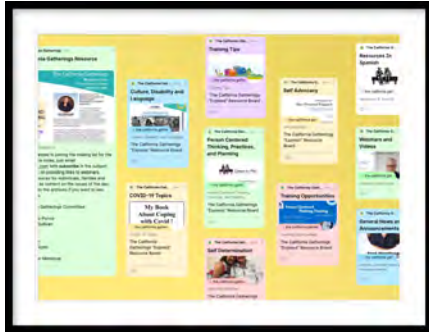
ia Gatherings Resource

The California Gatherings

Culture, Disability and Language

COVID-19 Topics

My Book About Coping with Covid!

The California Gatherings "Explore" Resource Board

Training Tips

Person Centered Thinking, Practices, and Planning

Self Determination

Self Advocacy

The California Gatherings "Explore" Resource Board

Training Opportunities

The California Gatherings "Explore" Resource Board

The California Gatherings "Explore" Resource Board

Resources In Spanish

Webinars and Videos

General News and Announcements